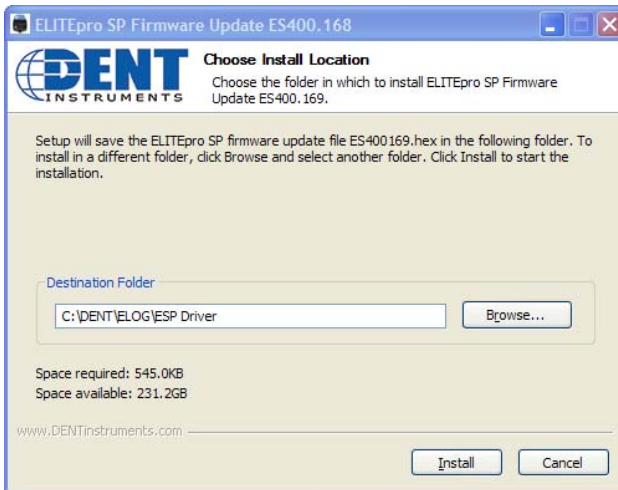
ELITEpro SP Firmware Update ES400.168

DENT INSTRUMENTS

Choose Install Location

Choose the folder in which to install ELITEpro SP Firmware Update ES400.169.

Setup will save the ELITEpro SP firmware update file ES400169.hex in the following folder. To install in a different folder, click Browse and select another folder. Click Install to start the installation.

Destination Folder

C:\DENT\ELOG\ESP Driver

Browse...

Space required: 545.0KB
Space available: 231.2GB

www.DENTinstruments.com

Install

Cancel